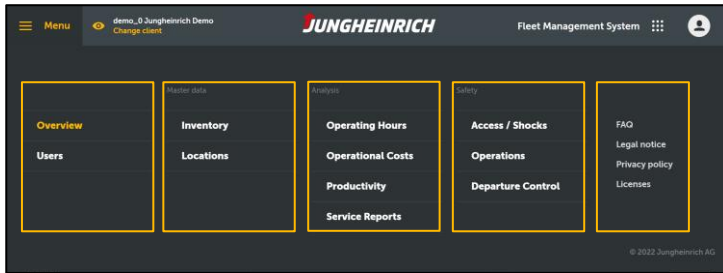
Menu demo_0 Jungheinrich Demo
Change client
JUNGHEINRICH
Fleet Management System

Overview
Users

Master data
Inventory
Locations

Analysis
Operating Hours
Operational Costs
Productivity
Service Reports

Safety
Access / Shocks
Operations
Departure Control

FAQ
Legal notice
Privacy policy
Licenses

© 2022 Jungheinrich AG